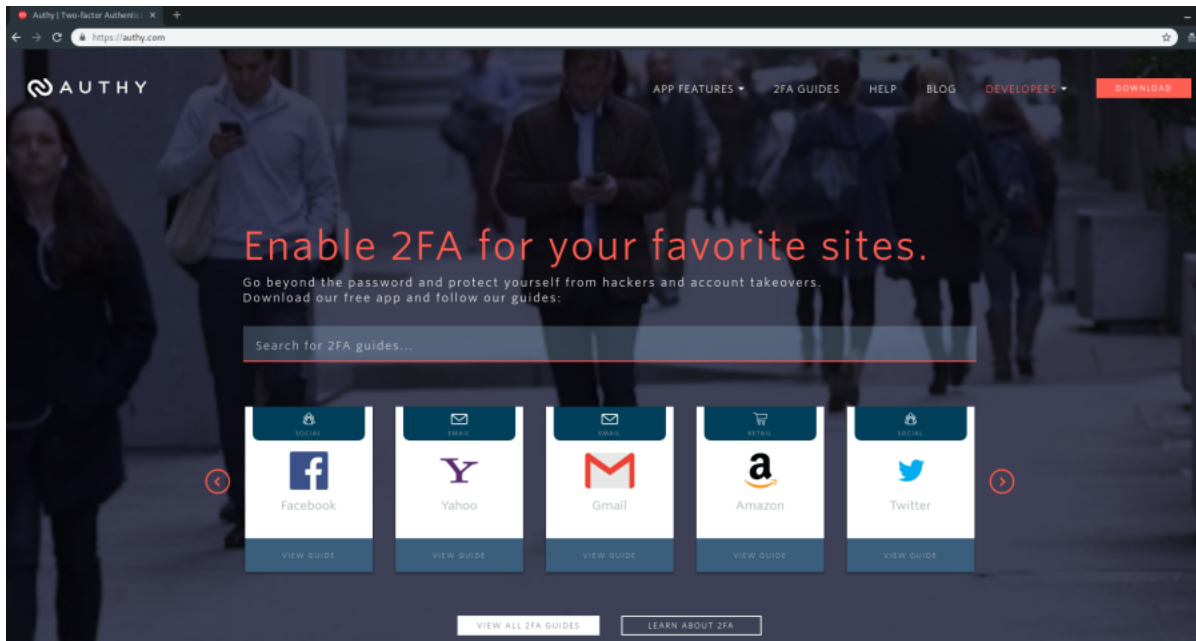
Authy | Two-factor Authentic ×

https://authy.com

AUTHY

APP FEATURES

2FA GUIDES

HELP

BLOG

DEVELOPERS

DOWNLOAD

Enable 2FA for your favorite sites.

Go beyond the password and protect yourself from hackers and account takeovers. Download our free app and follow our guides:

Search for 2FA guides...

SOCIAL

Facebook

VIEW GUIDE

EMAIL

Yahoo

VIEW GUIDE

EMAIL

Gmail

VIEW GUIDE

RETAIL

Amazon

VIEW GUIDE

SOCIAL

Twitter

VIEW GUIDE

VIEW ALL 2FA GUIDES

LEARN ABOUT 2FA